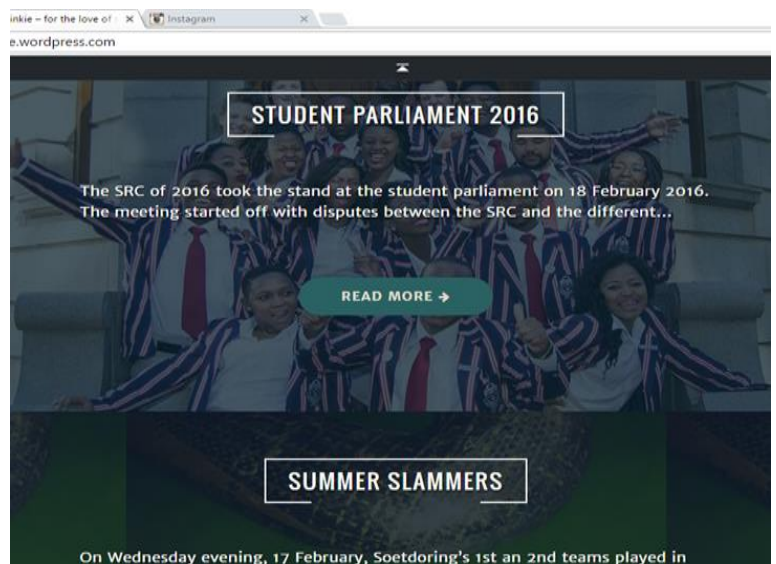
inkie – for the love of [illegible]

Instagram

e.wordpress.com

STUDENT PARLIAMENT 2016

The SRC of 2016 took the stand at the student parliament on 18 February 2016. The meeting started off with disputes between the SRC and the different...

READ MORE →

SUMMER SLAMMERS

On Wednesday evening, 17 February, Soetdoring's 1st an 2nd teams played in